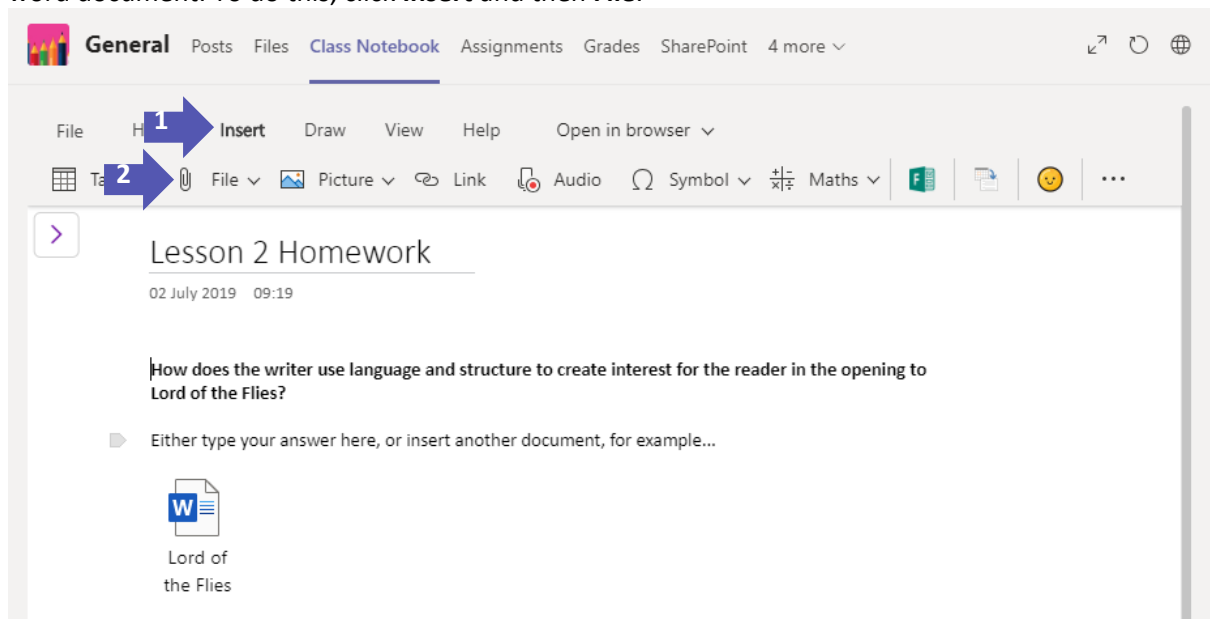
Word document. To do this, click Insert and then File.

General Posts Files Class Notebook Assignments Grades SharePoint 4 more

File H 1 Insert Draw View Help Open in browser

Ta 2 File Picture Link Audio Symbol Maths

Lesson 2 Homework

02 July 2019 09:19

How does the writer use language and structure to create interest for the reader in the opening to Lord of the Flies?

Either type your answer here, or insert another document, for example...

W

Lord of the Flies